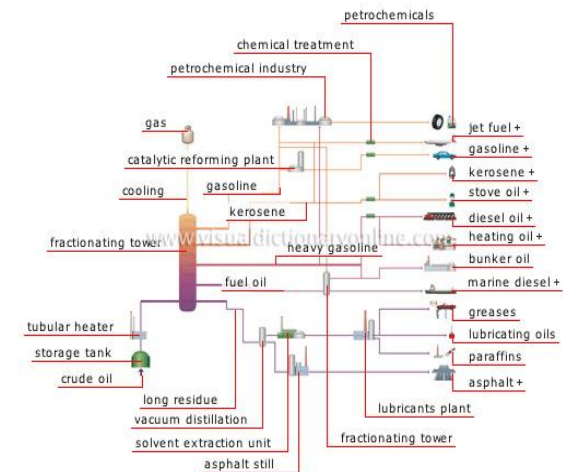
petrochemicals
chemical treatment
petrochemical industry
gas
catalytic reforming plant
cooling
gasoline
kerosene
fractionating tower
heavy gasoline
fuel oil
tubular heater
storage tank
crude oil
long residue
vacuum distillation
solvent extraction unit
asphalt still
lubricants plant
fractionating tower
jet fuel +
gasoline +
kerosene +
stove oil +
diesel oil +
heating oil +
bunker oil
marine diesel +
greases
lubricating oils
paraffins
asphalt +
www.visualdictionaryonline.com